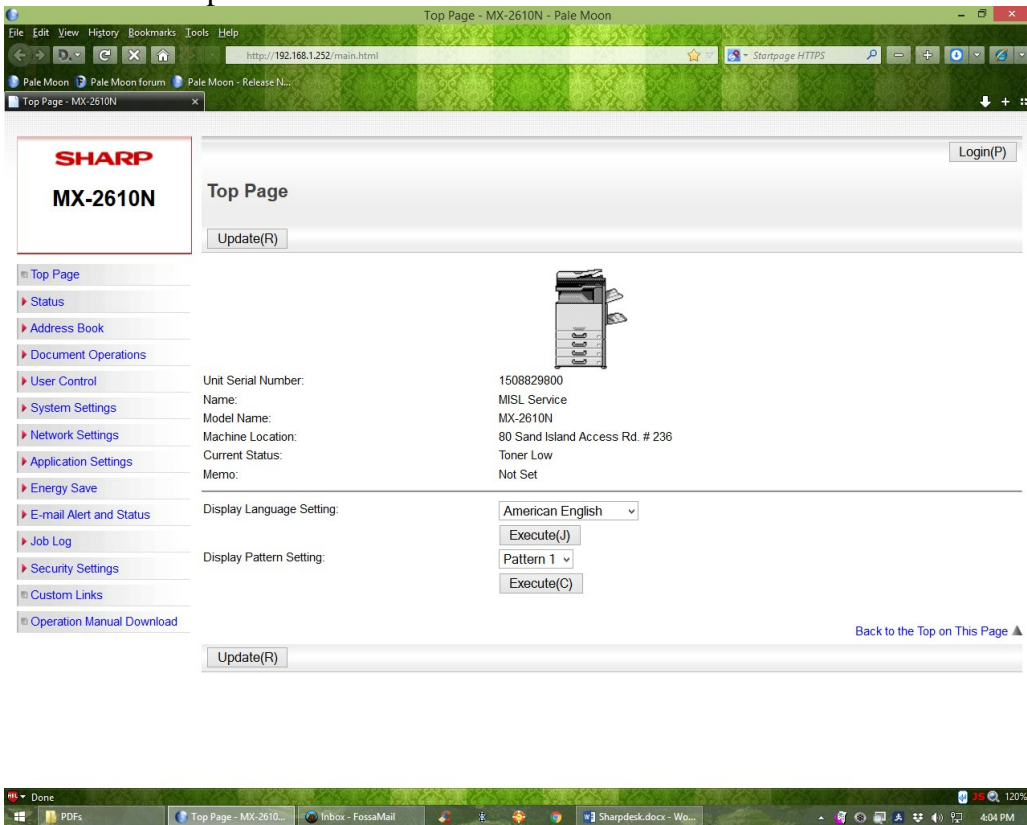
Top Page - MX-2610N - Pale Moon

File Edit View History Bookmarks Tools Help

http://192.168.1.252/main.html

Startpage HTTPS

Pale Moon Pale Moon forum Pale Moon - Release N...

Top Page - MX-2610N

SHARP
MX-2610N

Login(P)

Top Page

Update(R)

Top Page
Status
Address Book
Document Operations
User Control
System Settings
Network Settings
Application Settings
Energy Save
E-mail Alert and Status
Job Log
Security Settings
Custom Links
Operation Manual Download

| | |
|---|---|
| Unit Serial Number: | 1508829800 |
| Name: | MISL Service |
| Model Name: | MX-2610N |
| Machine Location: | 80 Sand Island Access Rd. # 236 |
| Current Status: | Toner Low |
| Memo: | Not Set |

Display Language Setting: American English
Execute(J)
Display Pattern Setting: Pattern 1
Execute(C)

Back to the Top on This Page

Update(R)

Done

120%

PDFs Top Page - MX-2610... Inbox - FossaMail Sharpdesk.docx - Wo...

4:04 PM